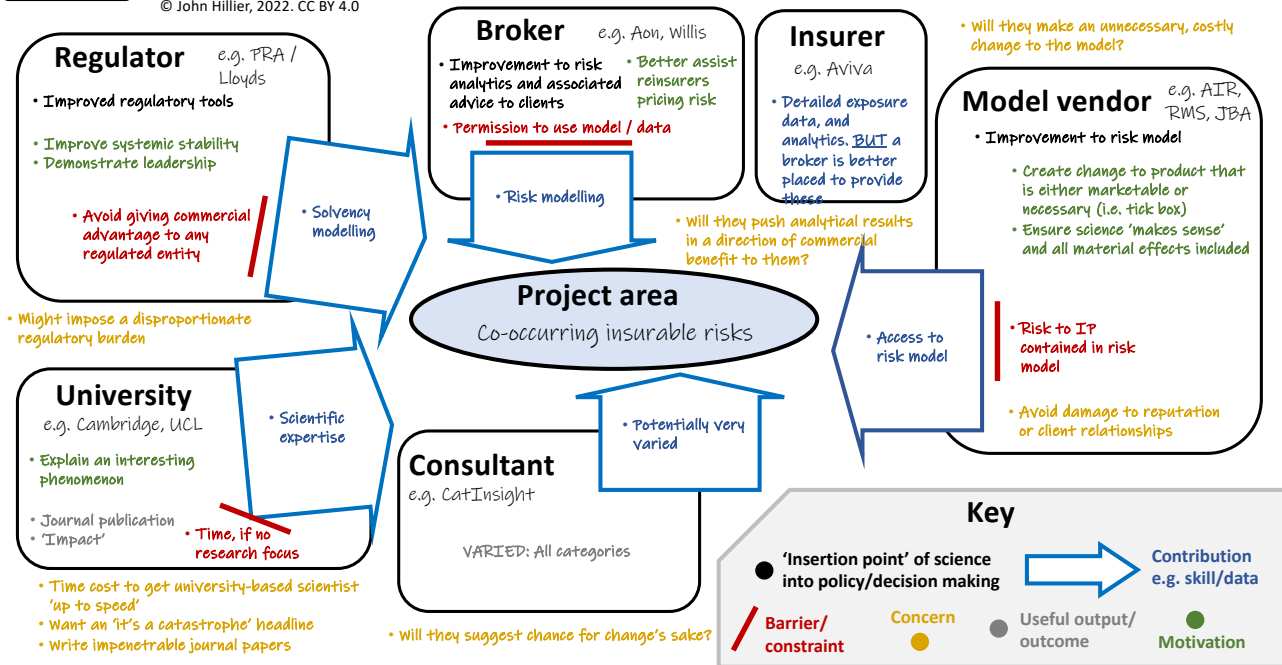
© John Hillier, 2022. CC BY 4.0

Regulator e.g. PRA / Lloyds
• Improved regulatory tools
• Improve systemic stability
• Demonstrate leadership
• Avoid giving commercial advantage to any regulated entity

• Solvency modelling

• Might impose a disproportionate regulatory burden

Broker e.g. Aon, Willis
• Improvement to risk analytics and associated advice to clients
• Better assist reinsurers pricing risk
• Permission to use model / data

• Risk modelling

Insurer
e.g. Aviva
• Detailed exposure data, and analytics. BUT a broker is better placed to provide these

• Will they make an unnecessary, costly change to the model?

Model vendor e.g. AIR, RMS, JBA
• Improvement to risk model
• Create change to product that is either marketable or necessary (i.e. tick box)
• Ensure science 'makes sense' and all material effects included
• Risk to IP contained in risk model
• Avoid damage to reputation or client relationships

• Access to risk model

• Will they push analytical results in a direction of commercial benefit to them?

Project area
Co-occurring insurable risks

University
e.g. Cambridge, UCL
• Explain an interesting phenomenon
• Journal publication
• 'Impact'
• Time, if no research focus

• Scientific expertise

• Time cost to get university-based scientist 'up to speed'
• Want an 'it's a catastrophe' headline
• Write impenetrable journal papers

• Potentially very varied

Consultant
e.g. CatInsight
VARIED: All categories

• Will they suggest chance for change's sake?

Key
'Insertion point' of science into policy/decision making
Contribution e.g. skill/data
Barrier/ constraint
Concern
Useful output/ outcome
Motivation